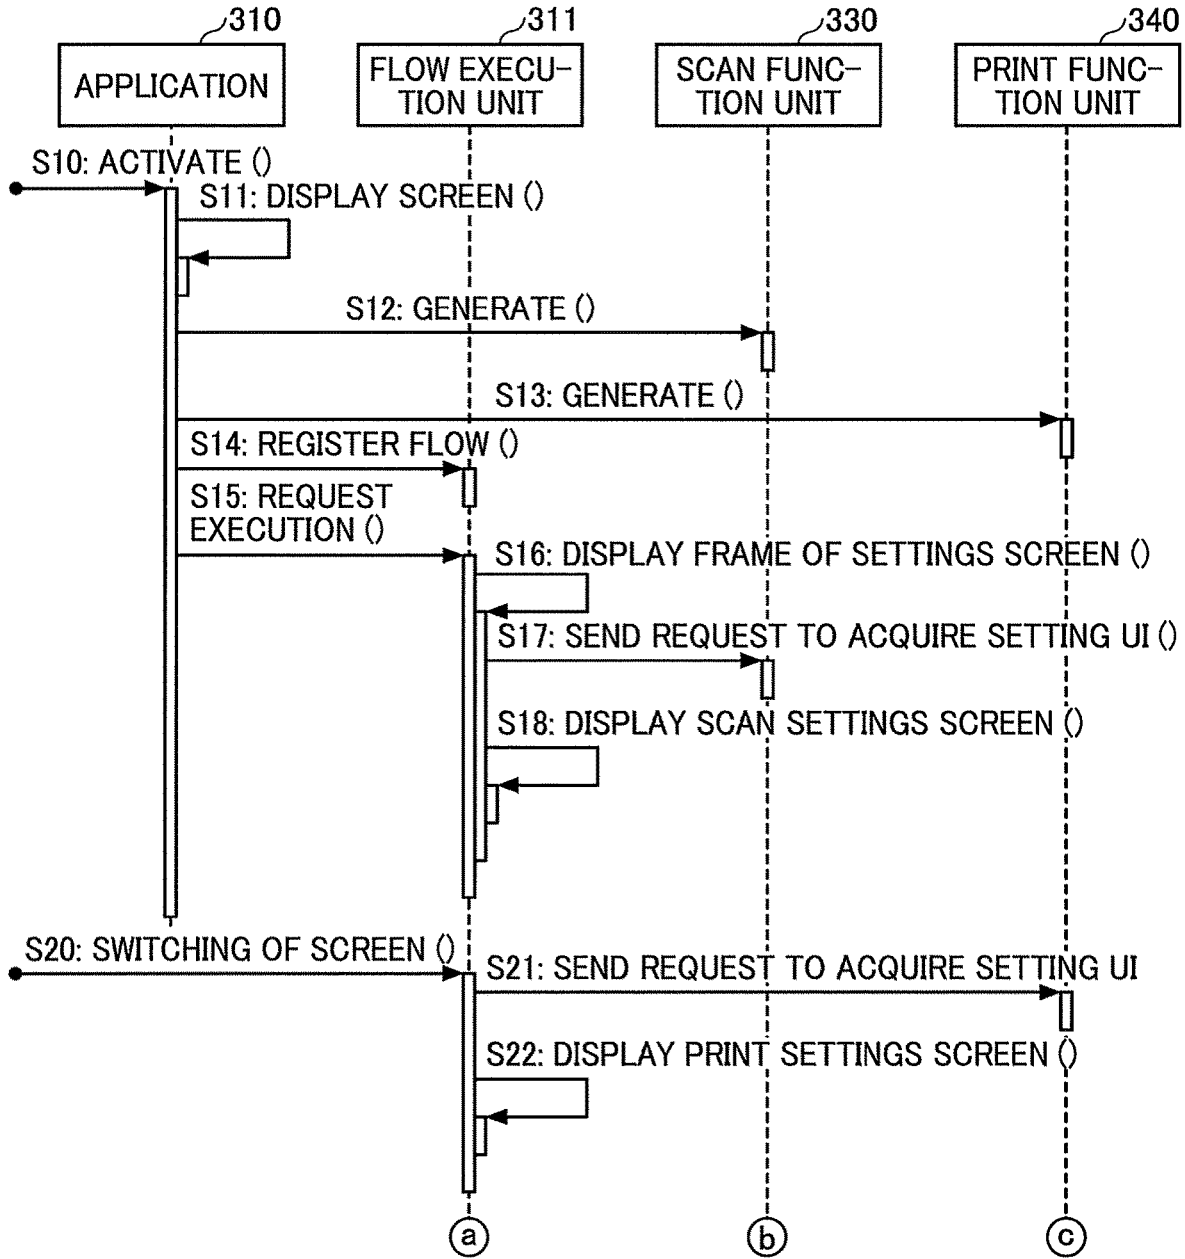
310
APPLICATION

311
FLOW EXECUTION UNIT

330
SCAN FUNCTION UNIT

340
PRINT FUNCTION UNIT

S10: ACTIVATE ()
S11: DISPLAY SCREEN ()
S12: GENERATE ()
S13: GENERATE ()
S14: REGISTER FLOW ()
S15: REQUEST EXECUTION ()
S16: DISPLAY FRAME OF SETTINGS SCREEN ()
S17: SEND REQUEST TO ACQUIRE SETTING UI ()
S18: DISPLAY SCAN SETTINGS SCREEN ()
S20: SWITCHING OF SCREEN ()
S21: SEND REQUEST TO ACQUIRE SETTING UI
S22: DISPLAY PRINT SETTINGS SCREEN ()

a
b
c